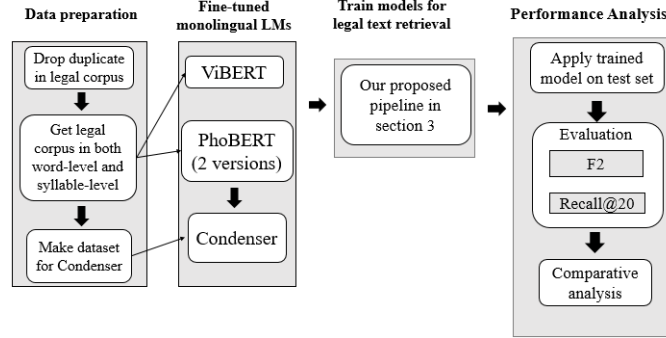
Data preparation

Drop duplicate in legal corpus

Get legal corpus in both word-level and syllable-level

Make dataset for Condenser

Fine-tuned monolingual LMs

ViBERT

PhoBERT (2 versions)

Condenser

Train models for legal text retrieval

Our proposed pipeline in section 3

Performance Analysis

Apply trained model on test set

Evaluation

F2

Recall@20

Comparative analysis